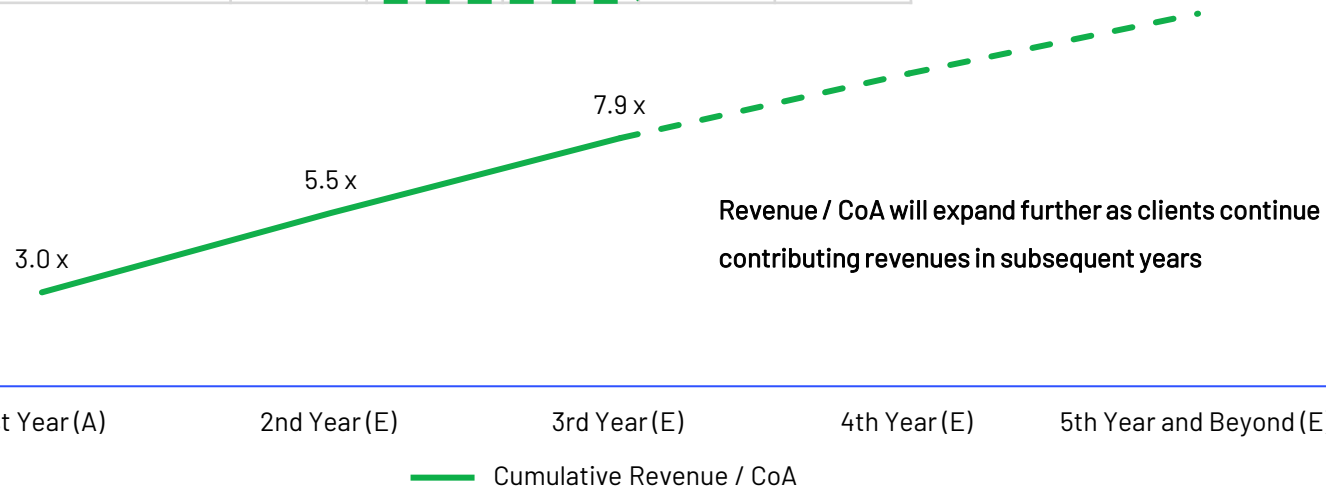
7.9 x

5.5 x

3.0 x

Revenue / CoA will expand further as clients continue contributing revenues in subsequent years

t Year (A)

2nd Year (E)

3rd Year (E)

4th Year (E)

5th Year and Beyond (E

Cumulative Revenue / CoA